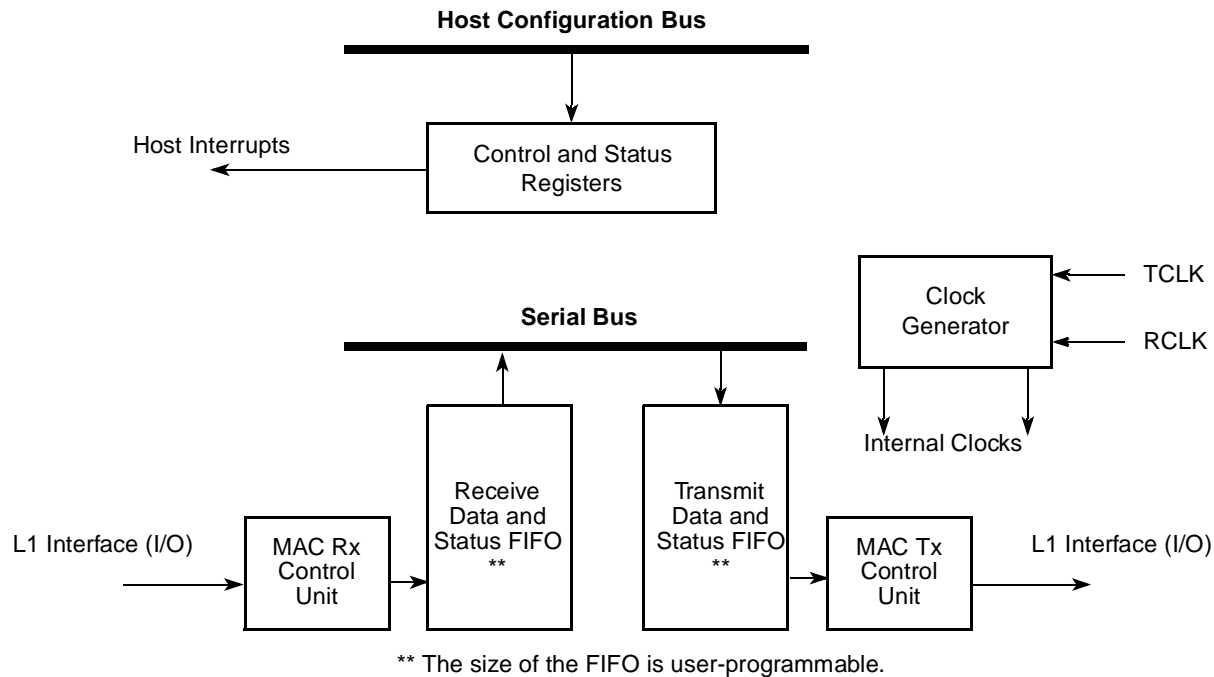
Host Configuration Bus

Host Interrupts

Control and Status Registers

Clock Generator

TCLK

RCLK

Serial Bus

Internal Clocks

Receive Data and Status FIFO **

Transmit Data and Status FIFO **

L1 Interface (I/O)

MAC Rx Control Unit

MAC Tx Control Unit

L1 Interface (I/O)

** The size of the FIFO is user-programmable.